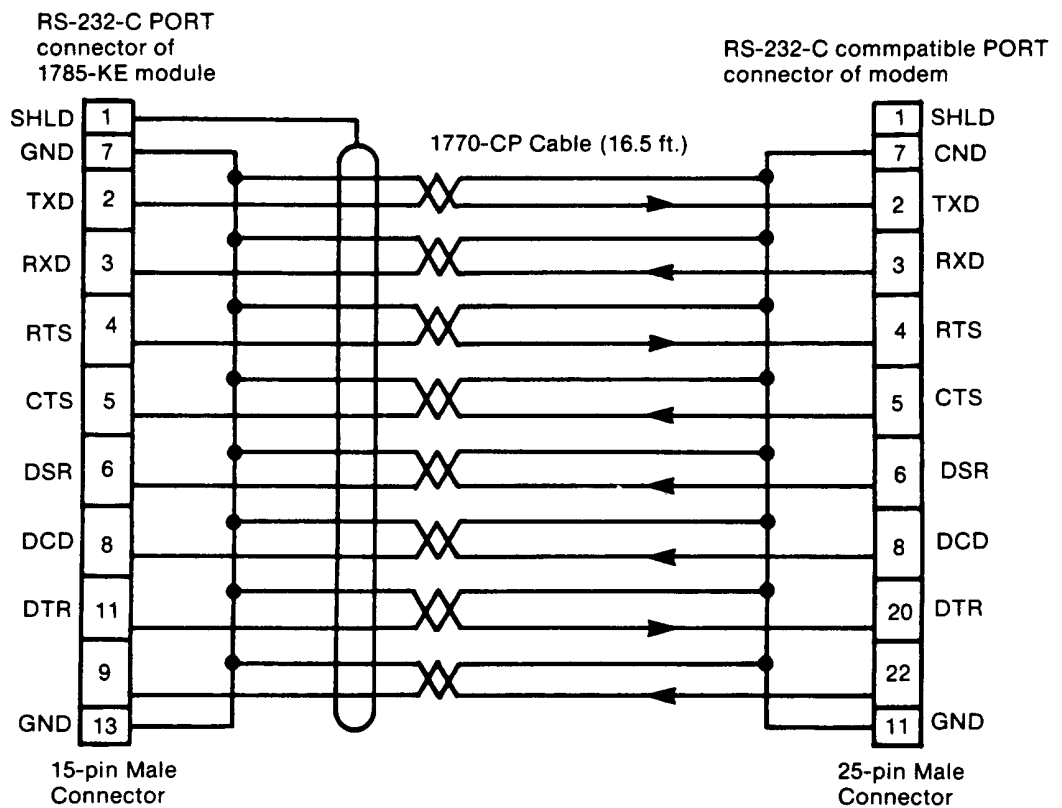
RS-232-C PORT connector of 1785-KE module

RS-232-C commpatible PORT connector of modem

1770-CP Cable (16.5 ft.)

| Pin | Signal |
|---|---|
| 1 | SHLD |
| 7 | GND |
| 2 | TXD |
| 3 | RXD |
| 4 | RTS |
| 5 | CTS |
| 6 | DSR |
| 8 | DCD |
| 11 | DTR |
| 9 | |
| 13 | GND |

| Pin | Signal |
|---|---|
| 1 | SHLD |
| 7 | CND |
| 2 | TXD |
| 3 | RXD |
| 4 | RTS |
| 5 | CTS |
| 6 | DSR |
| 8 | DCD |
| 20 | DTR |
| 22 | |
| 11 | GND |

15-pin Male Connector

25-pin Male Connector